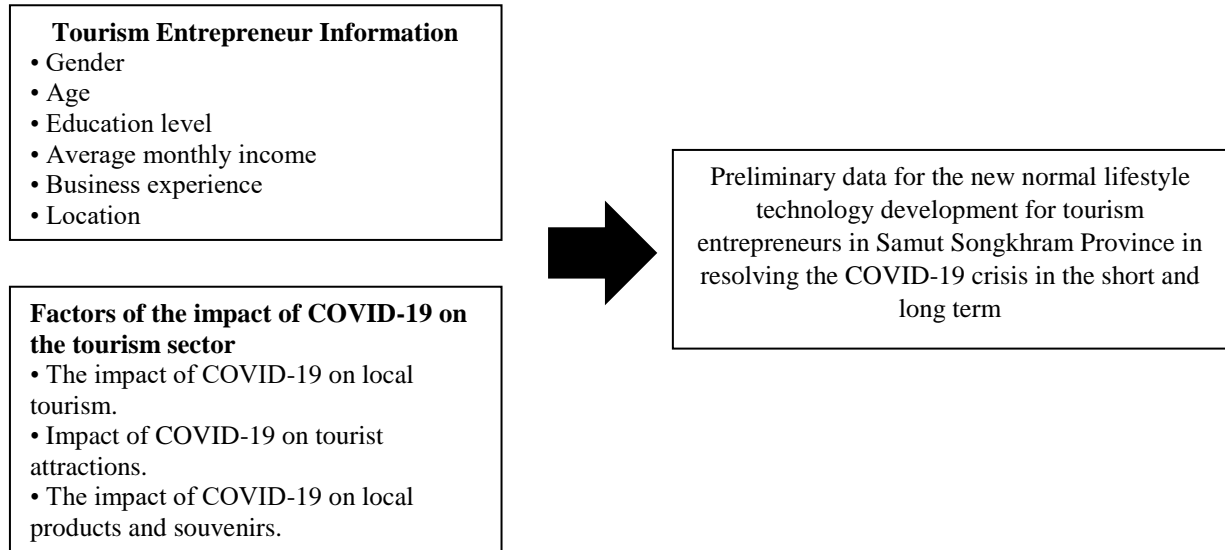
**Tourism Entrepreneur Information**
• Gender
• Age
• Education level
• Average monthly income
• Business experience
• Location

**Factors of the impact of COVID-19 on the tourism sector**
• The impact of COVID-19 on local tourism.
• Impact of COVID-19 on tourist attractions.
• The impact of COVID-19 on local products and souvenirs.

Preliminary data for the new normal lifestyle technology development for tourism entrepreneurs in Samut Songkhram Province in resolving the COVID-19 crisis in the short and long term